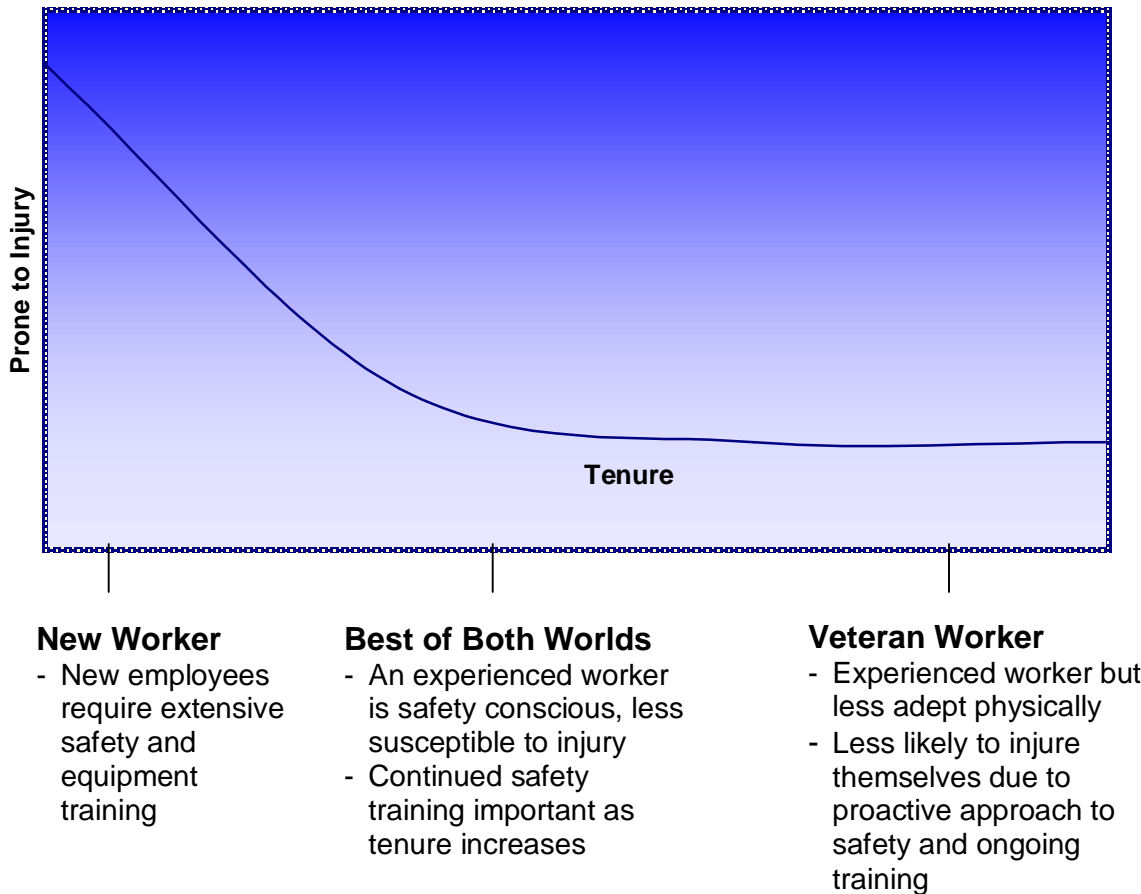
Prone to Injury

Tenure

New Worker
- New employees require extensive safety and equipment training

Best of Both Worlds
- An experienced worker is safety conscious, less susceptible to injury
- Continued safety training important as tenure increases

Veteran Worker
- Experienced worker but less adept physically
- Less likely to injure themselves due to proactive approach to safety and ongoing training